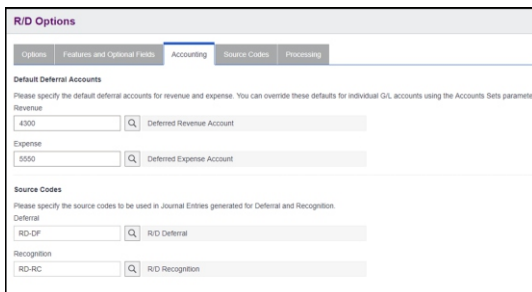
R/D Options

Options | Features and Optional Fields | Accounting | Source Codes | Processing

Default Deferral Accounts

Please specify the default deferral accounts for revenue and expense. You can override these defaults for individual G/L accounts using the Accounts Sets paramete

Revenue

4300 Deferred Revenue Account

Expense

5550 Deferred Expense Account

Source Codes

Please specify the source codes to be used in Journal Entries generated for Deferral and Recognition.

Deferral

RD-DF R/D Deferral

Recognition

RD-RC R/D Recognition